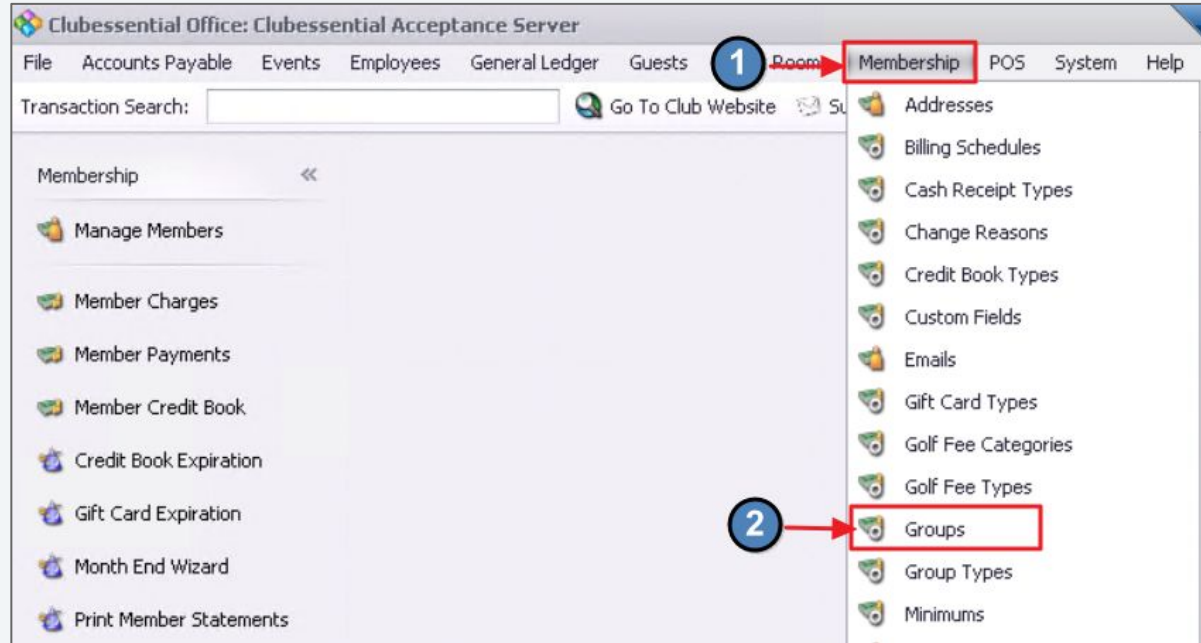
Clubessential Office: Clubessential Acceptance Server

File Accounts Payable Events Employees General Ledger Guests 1 Room Membership POS System Help

Transaction Search: Go To Club Website Su

Membership «

Manage Members

Member Charges

Member Payments

Member Credit Book

Credit Book Expiration

Gift Card Expiration

Month End Wizard

Print Member Statements

Addresses
Billing Schedules
Cash Receipt Types
Change Reasons
Credit Book Types
Custom Fields
Emails
Gift Card Types
Golf Fee Categories
Golf Fee Types
2 Groups
Group Types
Minimums